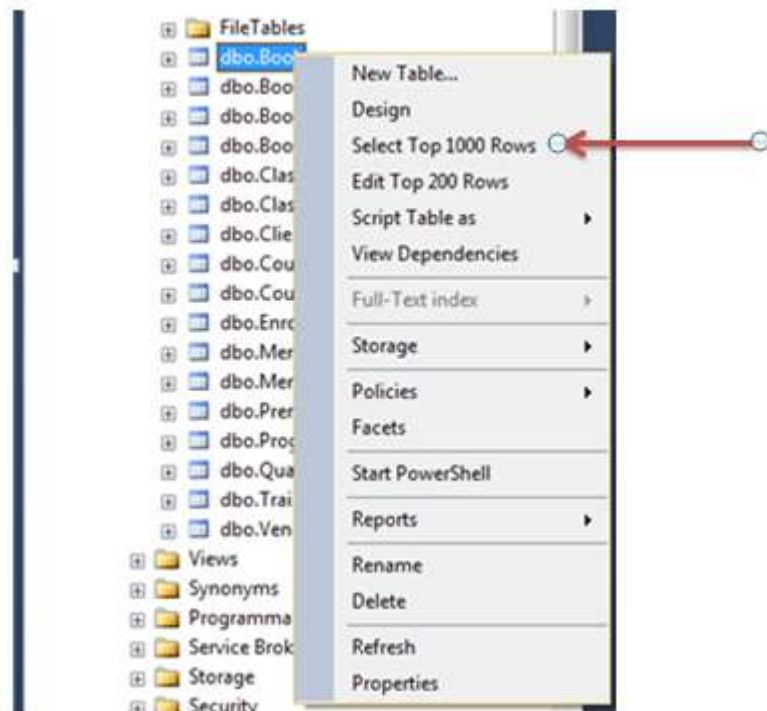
FileTables
dbo.Boo
dbo.Boo
dbo.Boo
dbo.Boo
dbo.Clas
dbo.Clas
dbo.Clie
dbo.Cou
dbo.Cou
dbo.Enro
dbo.Mer
dbo.Mer
dbo.Prer
dbo.Prog
dbo.Qua
dbo.Trai
dbo.Ven
Views
Synonyms
Programma
Service Brok
Storage
Security

New Table...
Design
Select Top 1000 Rows
Edit Top 200 Rows
Script Table as
View Dependencies
Full-Text index
Storage
Policies
Facets
Start PowerShell
Reports
Rename
Delete
Refresh
Properties